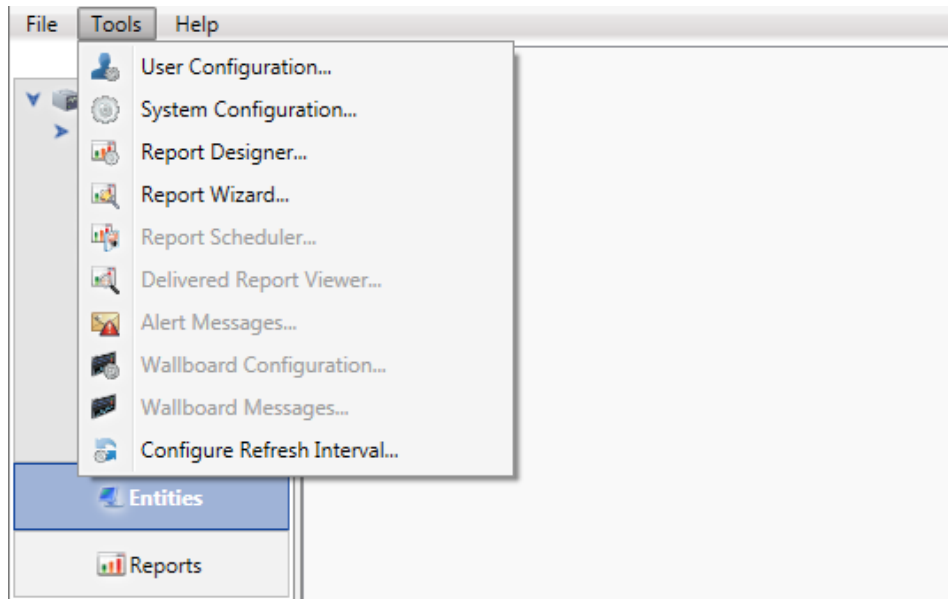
File Tools Help

User Configuration...
System Configuration...
Report Designer...
Report Wizard...
Report Scheduler...
Delivered Report Viewer...
Alert Messages...
Wallboard Configuration...
Wallboard Messages...
Configure Refresh Interval...

Entities

Reports